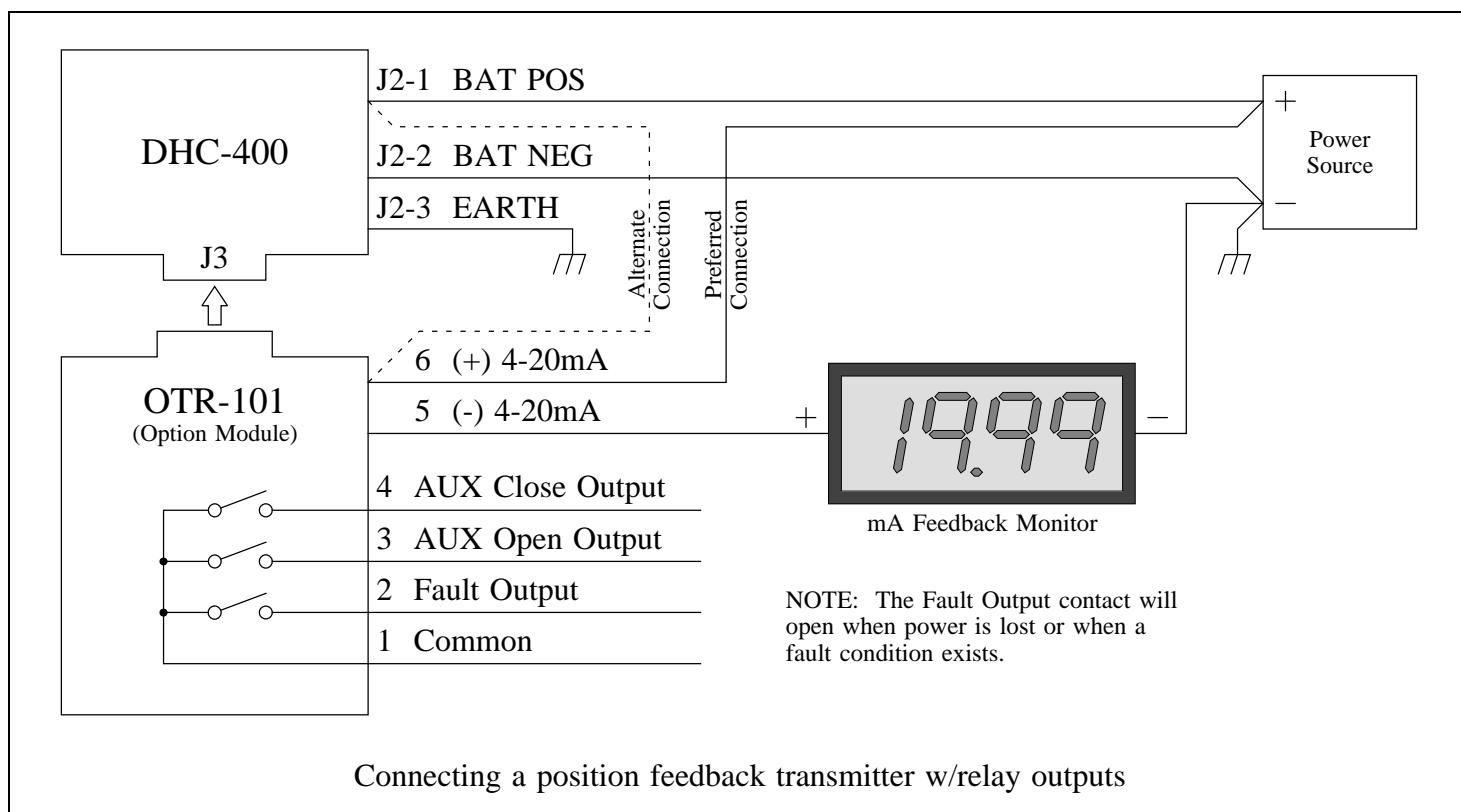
DHC-400

J2-1 BAT POS

J2-2 BAT NEG

J2-3 EARTH

J3

Alternate Connection

Preferred Connection

+

Power Source

−

OTR-101
(Option Module)

6 (+) 4-20mA

5 (-) 4-20mA

4 AUX Close Output

3 AUX Open Output

2 Fault Output

1 Common

+

19.99

−

mA Feedback Monitor

NOTE: The Fault Output contact will open when power is lost or when a fault condition exists.

Connecting a position feedback transmitter w/relay outputs